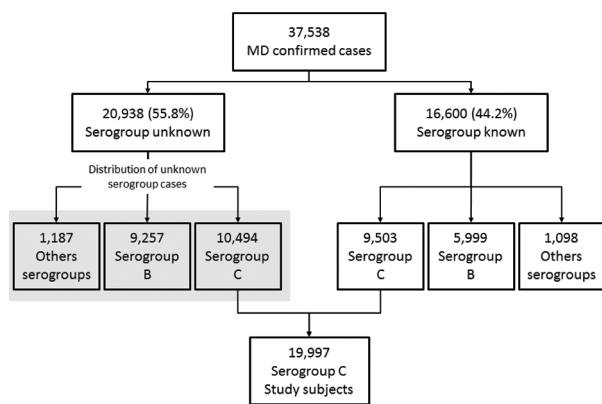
37,538
MD confirmed cases

20,938 (55.8%)
Serogroup unknown

16,600 (44.2%)
Serogroup known

Distribution of unknown serogroup cases

1,187
Others serogroups

9,257
Serogroup B

10,494
Serogroup C

9,503
Serogroup C

5,999
Serogroup B

1,098
Others serogroups

19,997
Serogroup C
Study subjects